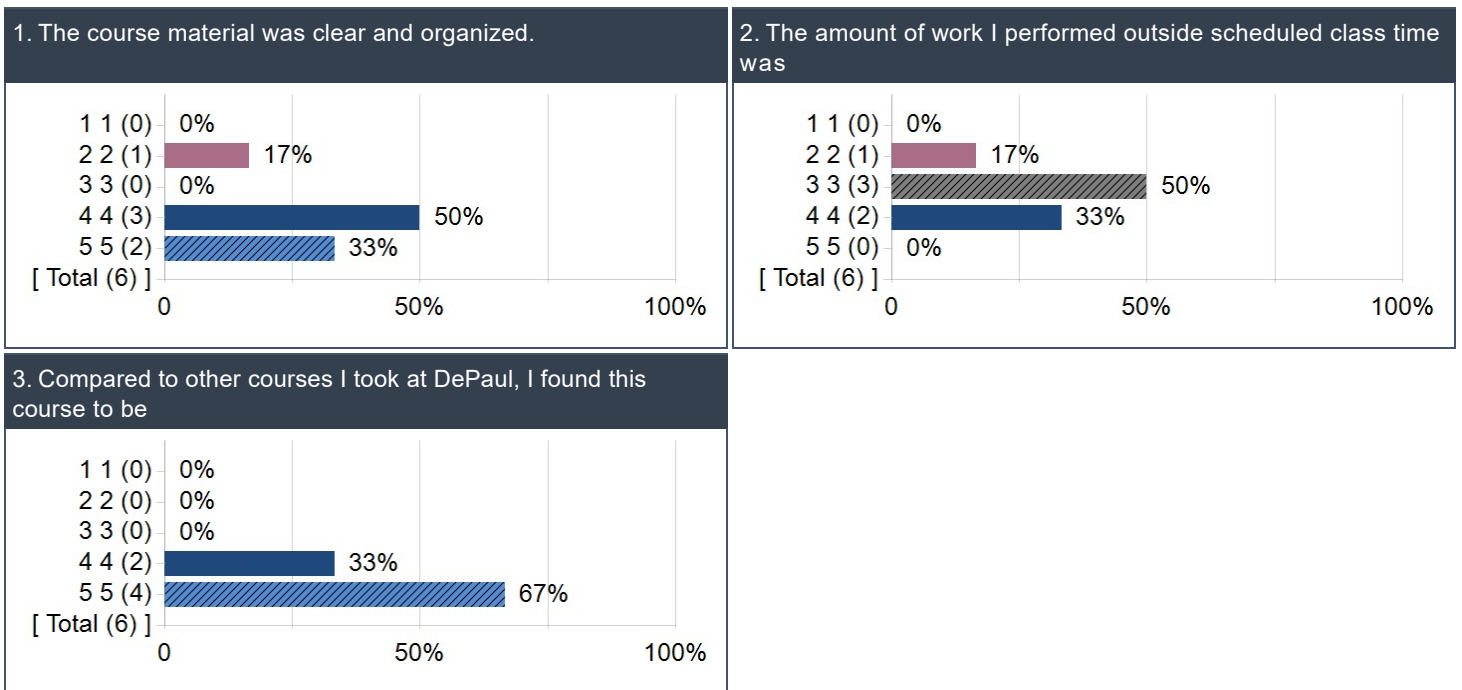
1. The course material was clear and organized.

1 1 (0) 0%
2 2 (1) 17%
3 3 (0) 0%
4 4 (3) 50%
5 5 (2) 33%
[ Total (6) ]
0 50% 100%

2. The amount of work I performed outside scheduled class time was

1 1 (0) 0%
2 2 (1) 17%
3 3 (3) 50%
4 4 (2) 33%
5 5 (0) 0%
[ Total (6) ]
0 50% 100%

3. Compared to other courses I took at DePaul, I found this course to be

1 1 (0) 0%
2 2 (0) 0%
3 3 (0) 0%
4 4 (2) 33%
5 5 (4) 67%
[ Total (6) ]
0 50% 100%